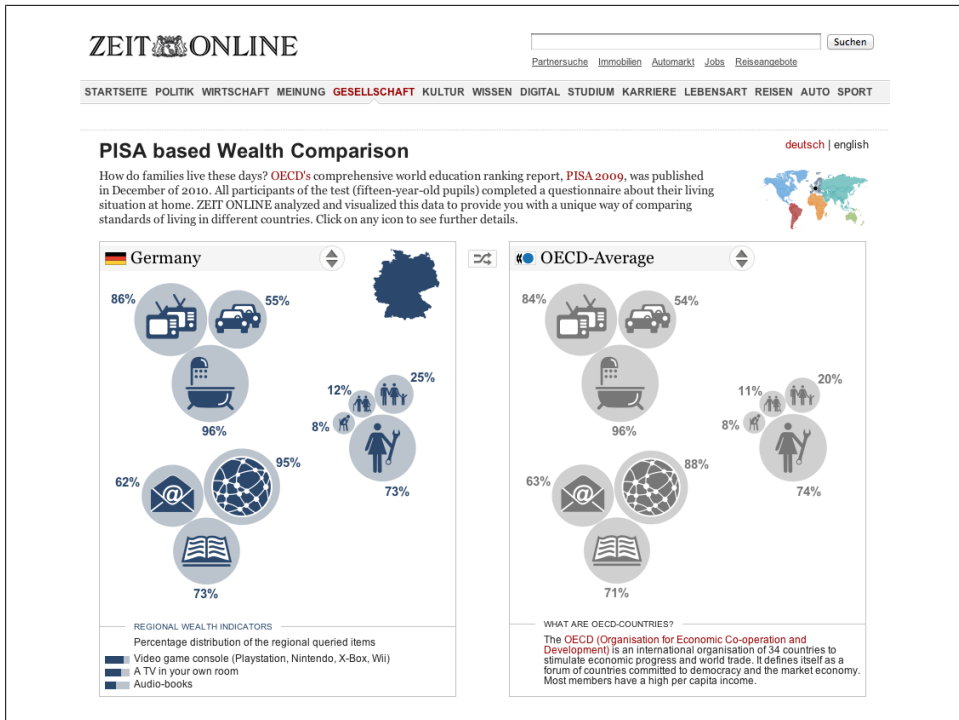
ZEIT ONLINE

Suchen

Partnersuche Immobilien Automarkt Jobs Reiseangebote

STARTSEITE POLITIK WIRTSCHAFT MEINUNG GESELLSCHAFT KULTUR WISSEN DIGITAL STUDIUM KARRIERE LEBENSART REISEN AUTO SPORT

PISA based Wealth Comparison

deutsch | english

How do families live these days? OECD's comprehensive world education ranking report, PISA 2009, was published in December of 2010. All participants of the test (fifteen-year-old pupils) completed a questionnaire about their living situation at home. ZEIT ONLINE analyzed and visualized this data to provide you with a unique way of comparing standards of living in different countries. Click on any icon to see further details.

Germany

86%

55%

96%

12%

25%

8%

73%

62%

95%

73%

REGIONAL WEALTH INDICATORS

Percentage distribution of the regional queried items

Video game console (Playstation, Nintendo, X-Box, Wii)
A TV in your own room
Audio-books

OECD-Average

84%

54%

96%

11%

20%

8%

74%

63%

88%

71%

WHAT ARE OECD-COUNTRIES?

The OECD (Organisation for Economic Co-operation and Development) is an international organisation of 34 countries to stimulate economic progress and world trade. It defines itself as a forum of countries committed to democracy and the market economy. Most members have a high per capita income.